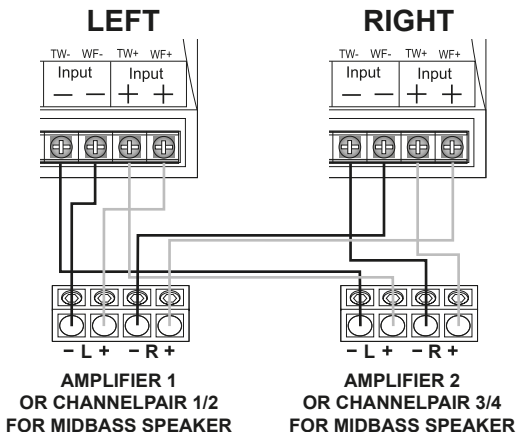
LEFT

TW- WF- TW+ WF+
Input Input
— — + +

RIGHT

TW- WF- TW+ WF+
Input Input
— — + +

− L + − R +

AMPLIFIER 1
OR CHANNELPAIR 1/2
FOR MIDBASS SPEAKER

− L + − R +

AMPLIFIER 2
OR CHANNELPAIR 3/4
FOR MIDBASS SPEAKER